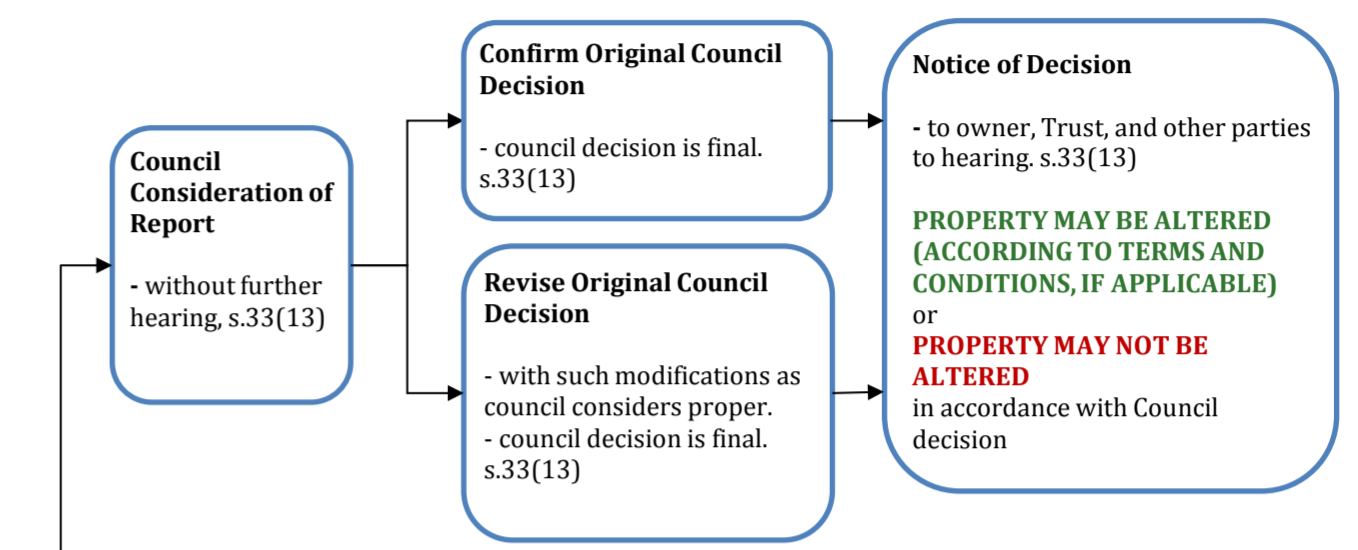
Council Consideration of Report

- without further hearing, s.33(13)

Confirm Original Council Decision

- council decision is final. s.33(13)

Revise Original Council Decision

- with such modifications as council considers proper.
- council decision is final. s.33(13)

Notice of Decision

- to owner, Trust, and other parties to hearing. s.33(13)

PROPERTY MAY BE ALTERED (ACCORDING TO TERMS AND CONDITIONS, IF APPLICABLE)
or
PROPERTY MAY NOT BE ALTERED
in accordance with Council decision